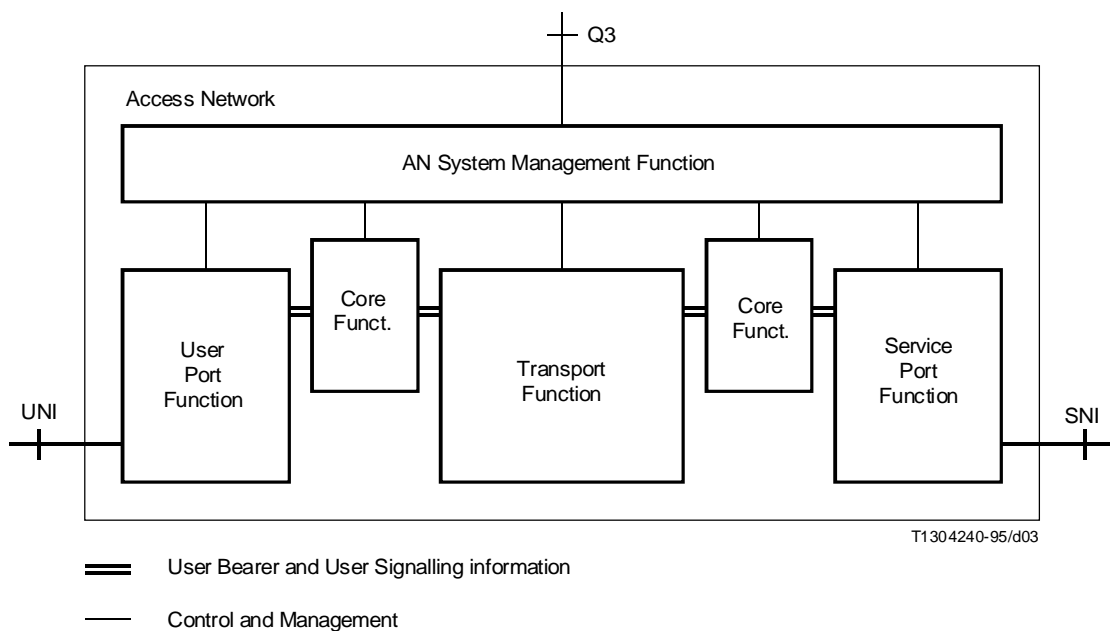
Q3

Access Network

AN System Management Function

Core Funct.

Core Funct.

User Port Function

Transport Function

Service Port Function

UNI

SNI

T1304240-95/d03

User Bearer and User Signalling information

Control and Management